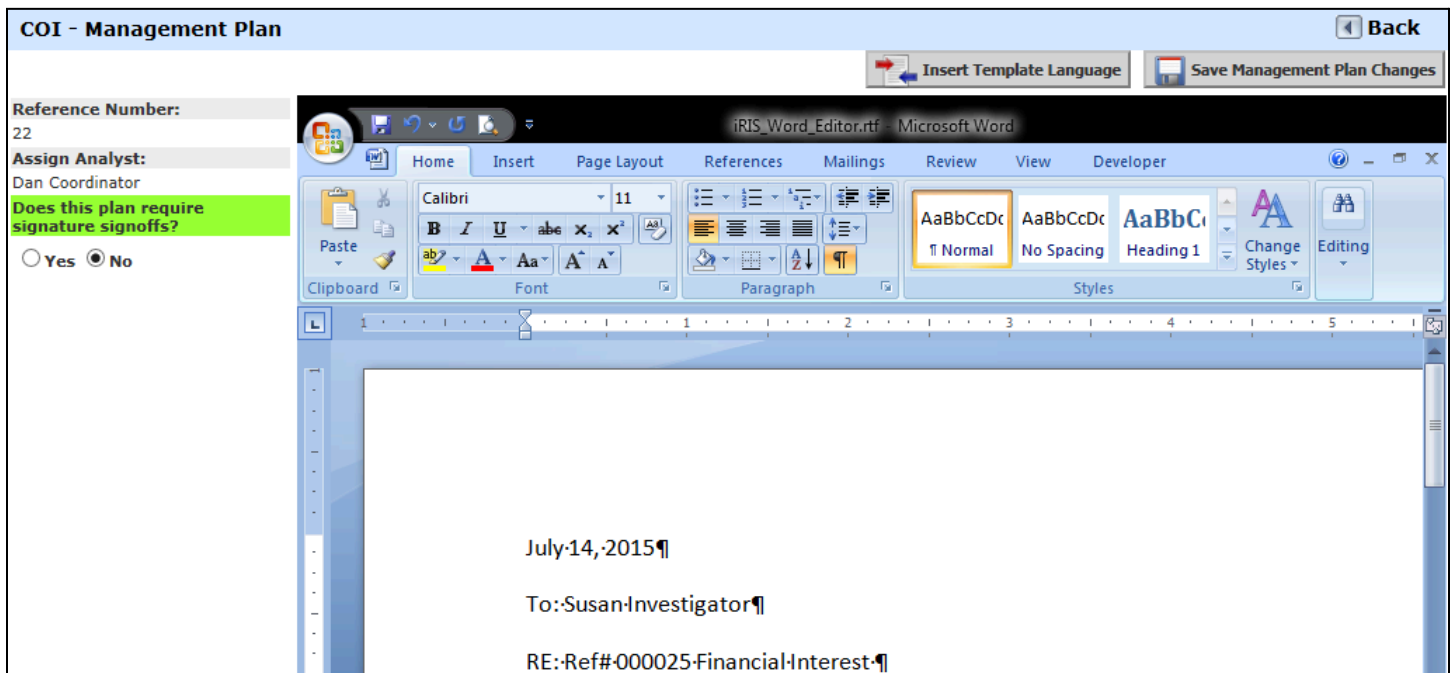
COI - Management Plan

Back

Insert Template Language

Save Management Plan Changes

Reference Number:
22
Assign Analyst:
Dan Coordinator
Does this plan require signature signoffs?
Yes No

iRIS_Word_Editor.rtf - Microsoft Word

Home Insert Page Layout References Mailings Review View Developer

Paste
Clipboard
Calibri 11
B I U abe $x_2$ $x^2$
Aa
Font
Paragraph
AaBbCcDc ¶ Normal
AaBbCcDc No Spacing
AaBbC Heading 1
Change Styles
Styles
Editing

1 2 3 4 5

July·14,·2015¶

To:·Susan·Investigator¶

RE:·Ref#·000025·Financial·Interest·¶